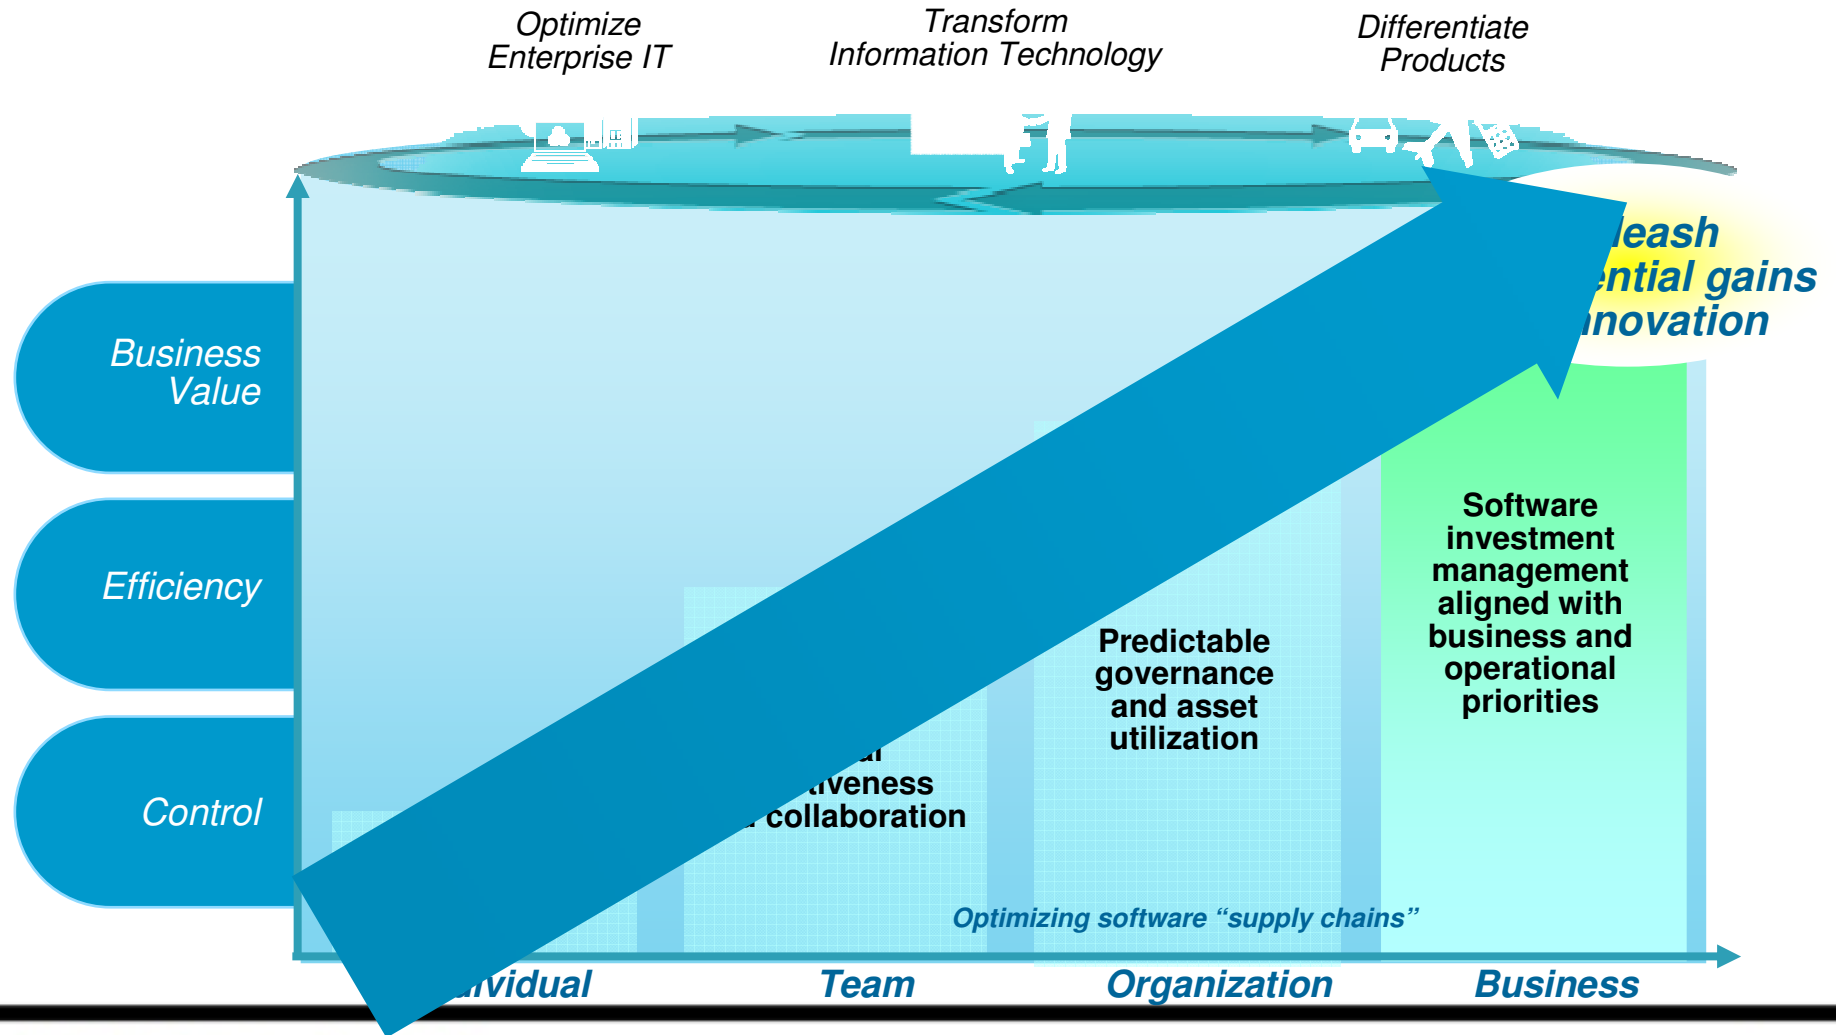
Optimize Enterprise IT

Transform Information Technology

Differentiate Products

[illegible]leash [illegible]ntial gains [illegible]novation

Business Value

Efficiency

Control

Software investment management aligned with business and operational priorities

Predictable governance and asset utilization

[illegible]al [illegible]tiveness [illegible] collaboration

Optimizing software "supply chains"

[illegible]vidual

Team

Organization

Business